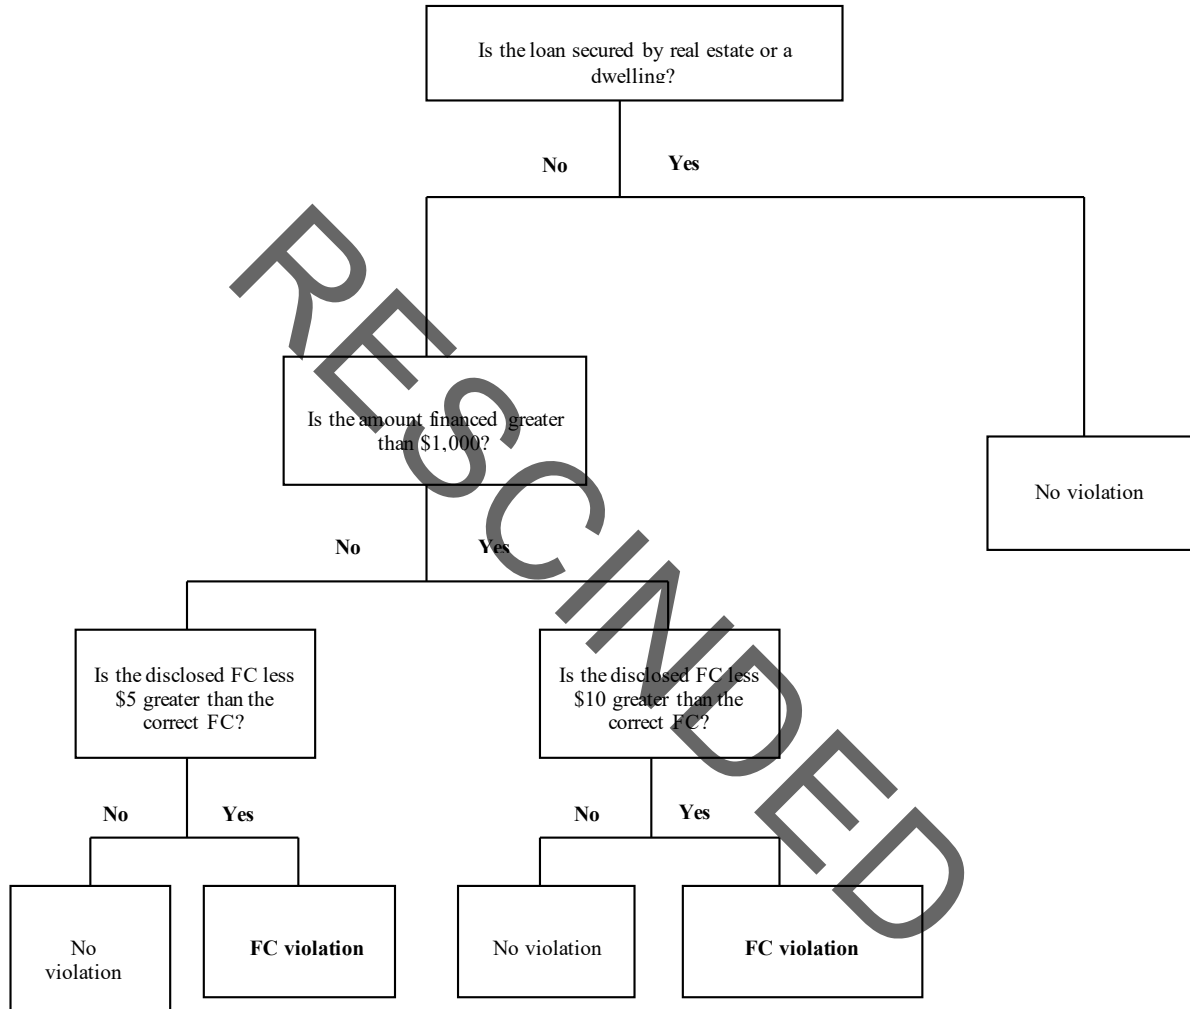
Is the loan secured by real estate or a dwelling?

No

Yes

RESCINDED

Is the amount financed greater than $1,000?

No violation

No

Yes

Is the disclosed FC less $5 greater than the correct FC?

Is the disclosed FC less $10 greater than the correct FC?

No

Yes

No

Yes

No violation

**FC violation**

No violation

**FC violation**